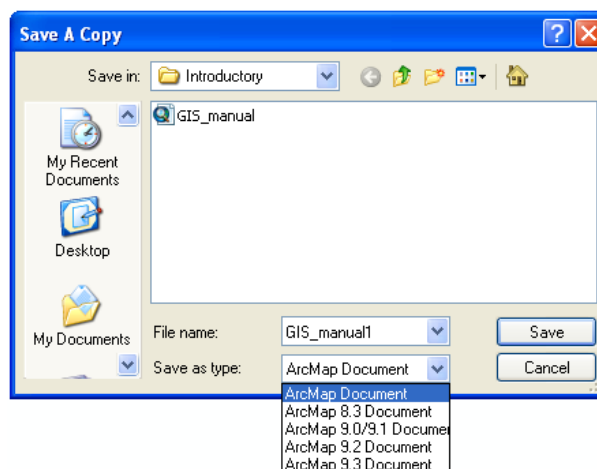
Save A Copy

Save in: Introductory

My Recent Documents

Desktop

My Documents

GIS_manual

File name: GIS_manual1

Save as type: ArcMap Document

Save

Cancel

ArcMap Document
ArcMap 8.3 Document
ArcMap 9.0/9.1 Documen
ArcMap 9.2 Document
ArcMap 9.3 Document